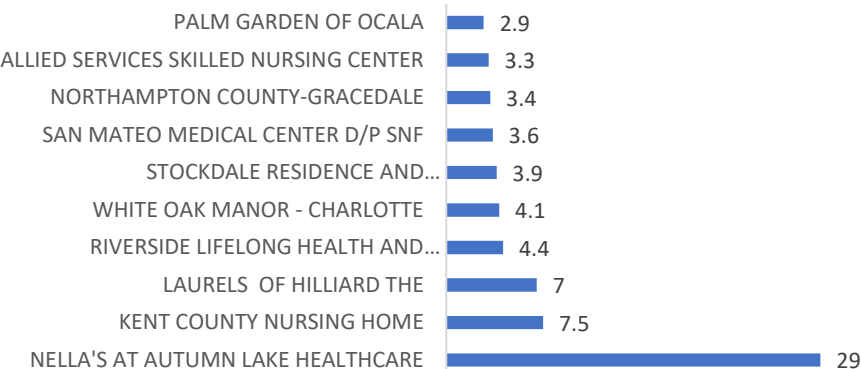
| | |
|---|---|
| PALM GARDEN OF OCALA | 2.9 |
| ALLIED SERVICES SKILLED NURSING CENTER | 3.3 |
| NORTHAMPTON COUNTY-GRACEDALE | 3.4 |
| SAN MATEO MEDICAL CENTER D/P SNF | 3.6 |
| STOCKDALE RESIDENCE AND… | 3.9 |
| WHITE OAK MANOR - CHARLOTTE | 4.1 |
| RIVERSIDE LIFELONG HEALTH AND… | 4.4 |
| LAURELS OF HILLIARD THE | 7 |
| KENT COUNTY NURSING HOME | 7.5 |
| NELLA'S AT AUTUMN LAKE HEALTHCARE | 29 |